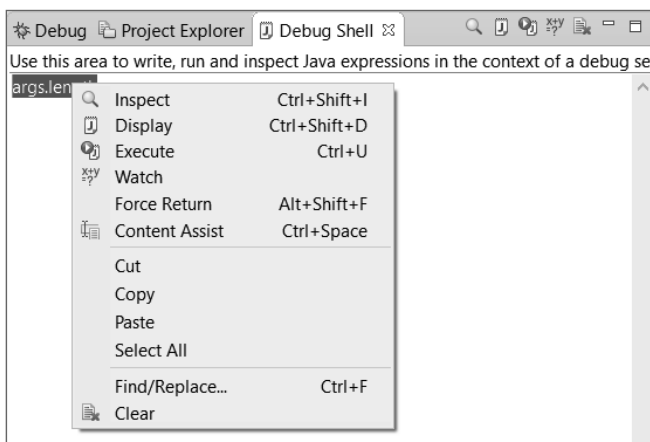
Debug Project Explorer Debug Shell ⊠

Use this area to write, run and inspect Java expressions in the context of a debug se

args.len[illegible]

Inspect Ctrl+Shift+I
Display Ctrl+Shift+D
Execute Ctrl+U
Watch
Force Return Alt+Shift+F
Content Assist Ctrl+Space
Cut
Copy
Paste
Select All
Find/Replace... Ctrl+F
Clear